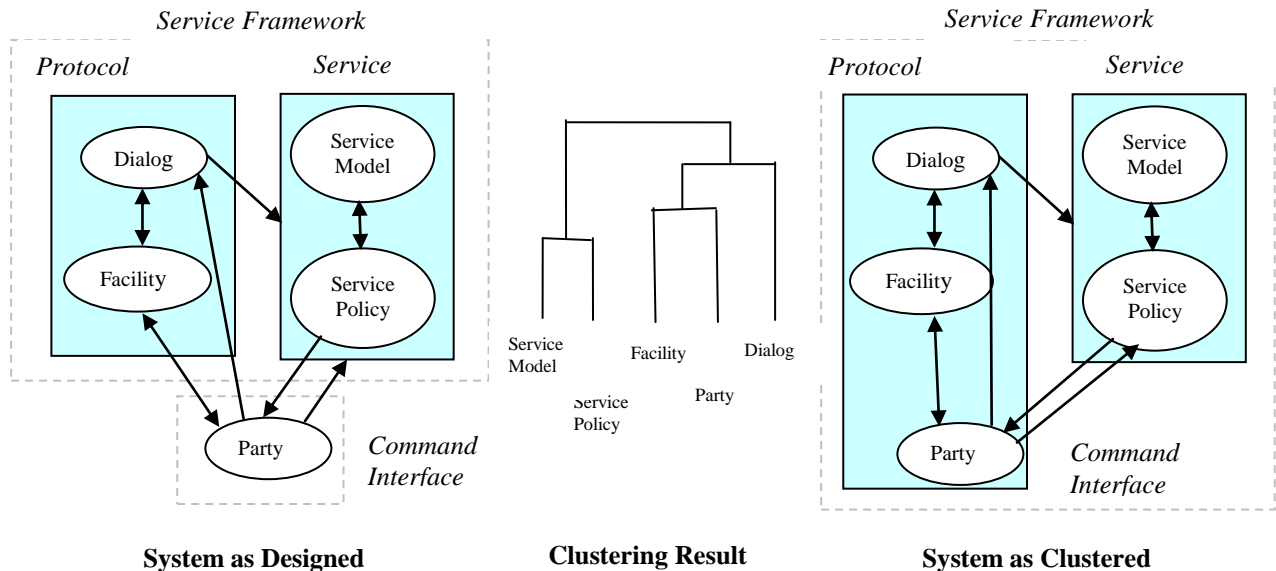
Service Framework

Protocol

Service

Dialog

Facility

Service Model

Service Policy

Party

Command Interface

System as Designed

Service Model

Service Policy

Facility

Party

Dialog

Clustering Result

Service Framework

Protocol

Service

Dialog

Facility

Service Model

Service Policy

Party

Command Interface

System as Clustered